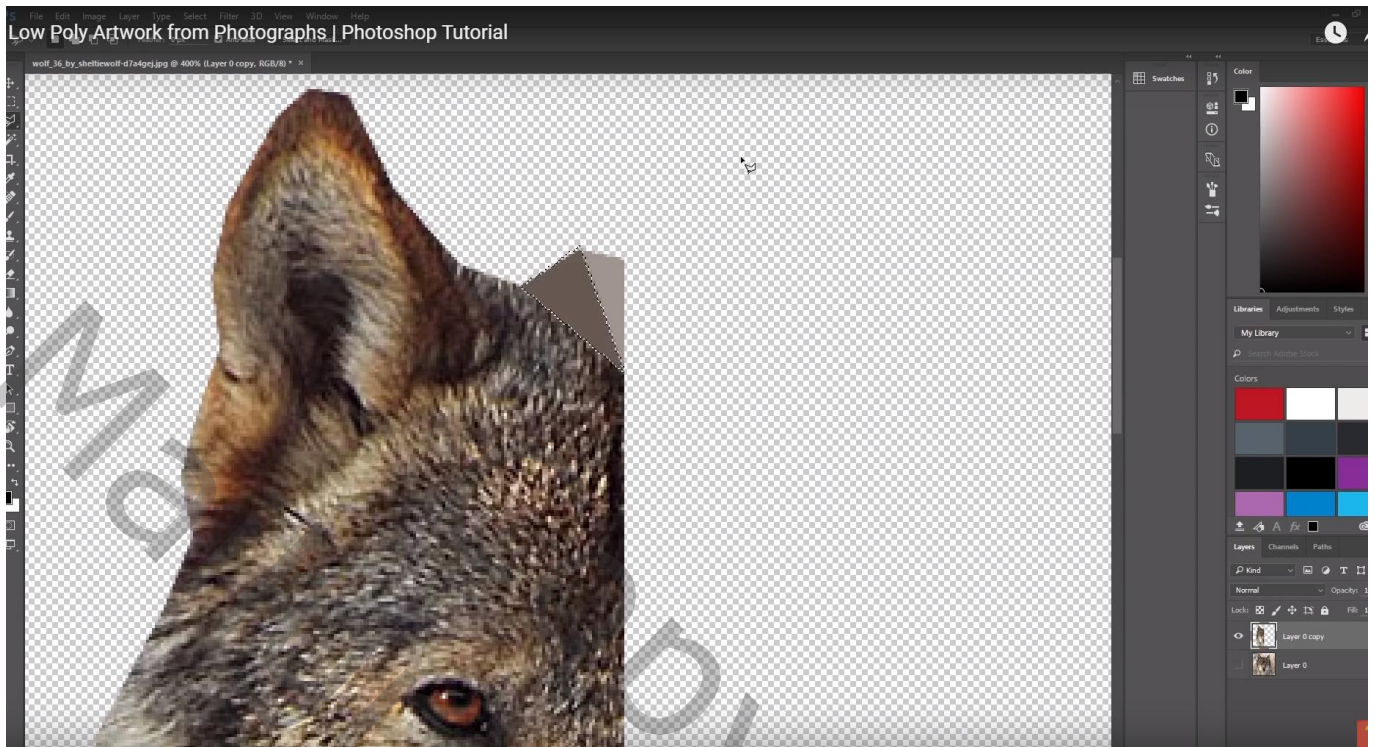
File Edit Image Layer Type Select Filter 3D View Window Help
Low Poly Artwork from Photographs | Photoshop Tutorial
wolf_36_by_sheltiewolf-d7a4gej.jpg @ 400% (Layer 0 copy, RGB/8) * ×
Swatches
Color
Libraries Adjustments Styles
My Library
Search Adobe Stock
Colors
Layers Channels Paths
Kind
Normal
Opacity:
Lock:
Fill:
Layer 0 copy
Layer 0
Ma
di